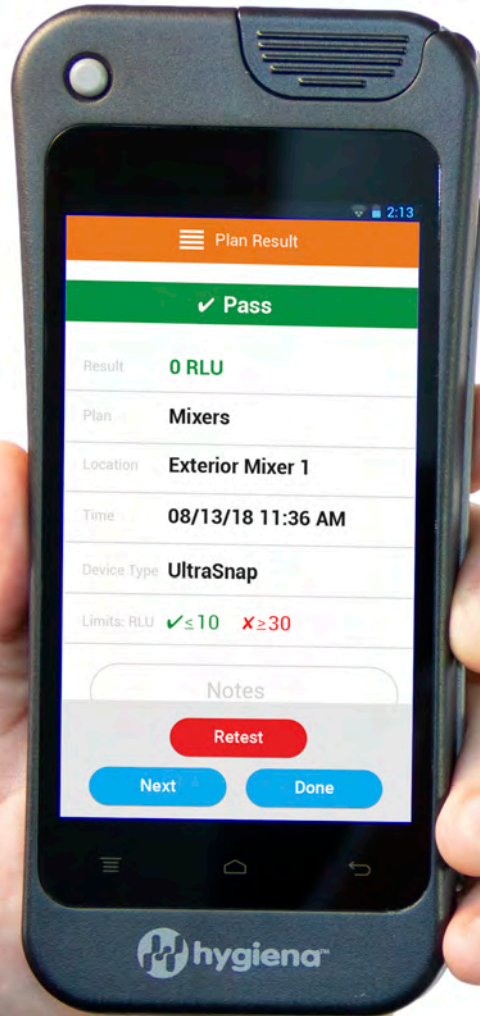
2:13

Plan Result

✔ Pass

| | |
|---|---|
| Result | 0 RLU |
| Plan | Mixers |
| Location | Exterior Mixer 1 |
| Time | 08/13/18 11:36 AM |
| Device Type | UltraSnap |
| Limits: RLU | ✔≤10 ✘≥30 |

Notes

Retest

Next

Done

hygiena™